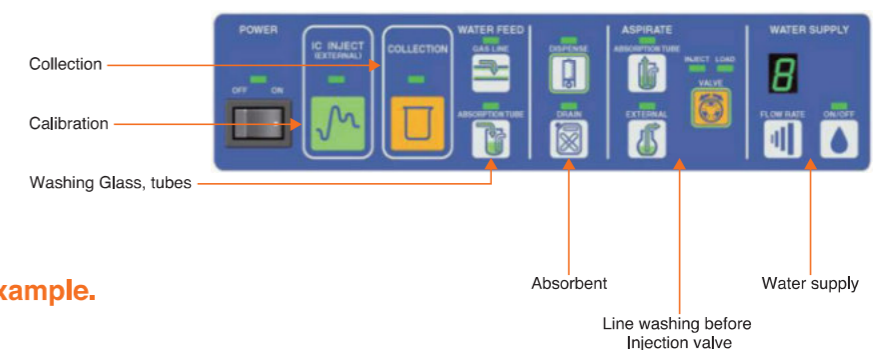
POWER
OFF ON
IC INJECT (EXTERNAL)
COLLECTION
WATER FEED
GAS LINE
ABSORPTION TUBE
DISPENSE
DRAIN
ASPIRATE
ABSORPTION TUBE
INJECT LOAD
VALVE
EXTERNAL
WATER SUPPLY
8
FLOW RATE
ON/OFF

Collection
Calibration
Washing Glass, tubes

xample.

Absorbent
Water supply
Line washing before Injection valve